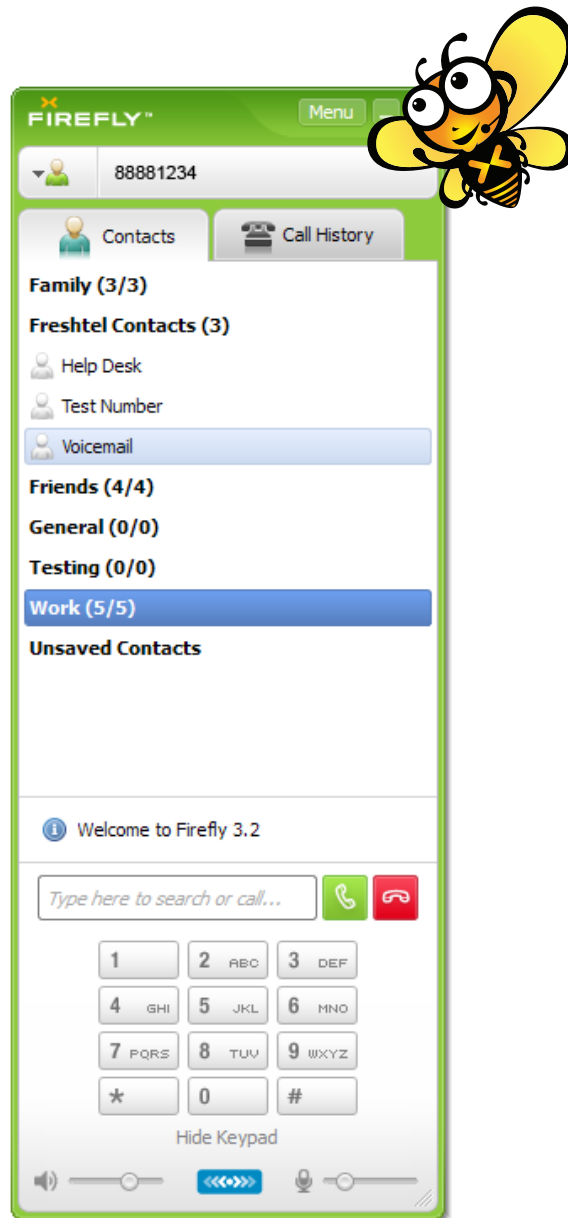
FIREFLY™

Menu

88881234

Contacts

Call History

Family (3/3)

Freshtel Contacts (3)

Help Desk

Test Number

Voicemail

Friends (4/4)

General (0/0)

Testing (0/0)

Work (5/5)

Unsaved Contacts

Welcome to Firefly 3.2

Type here to search or call...

1
2 ABC
3 DEF
4 GHI
5 JKL
6 MNO
7 PQRS
8 TUV
9 WXYZ
*
0
#

Hide Keypad